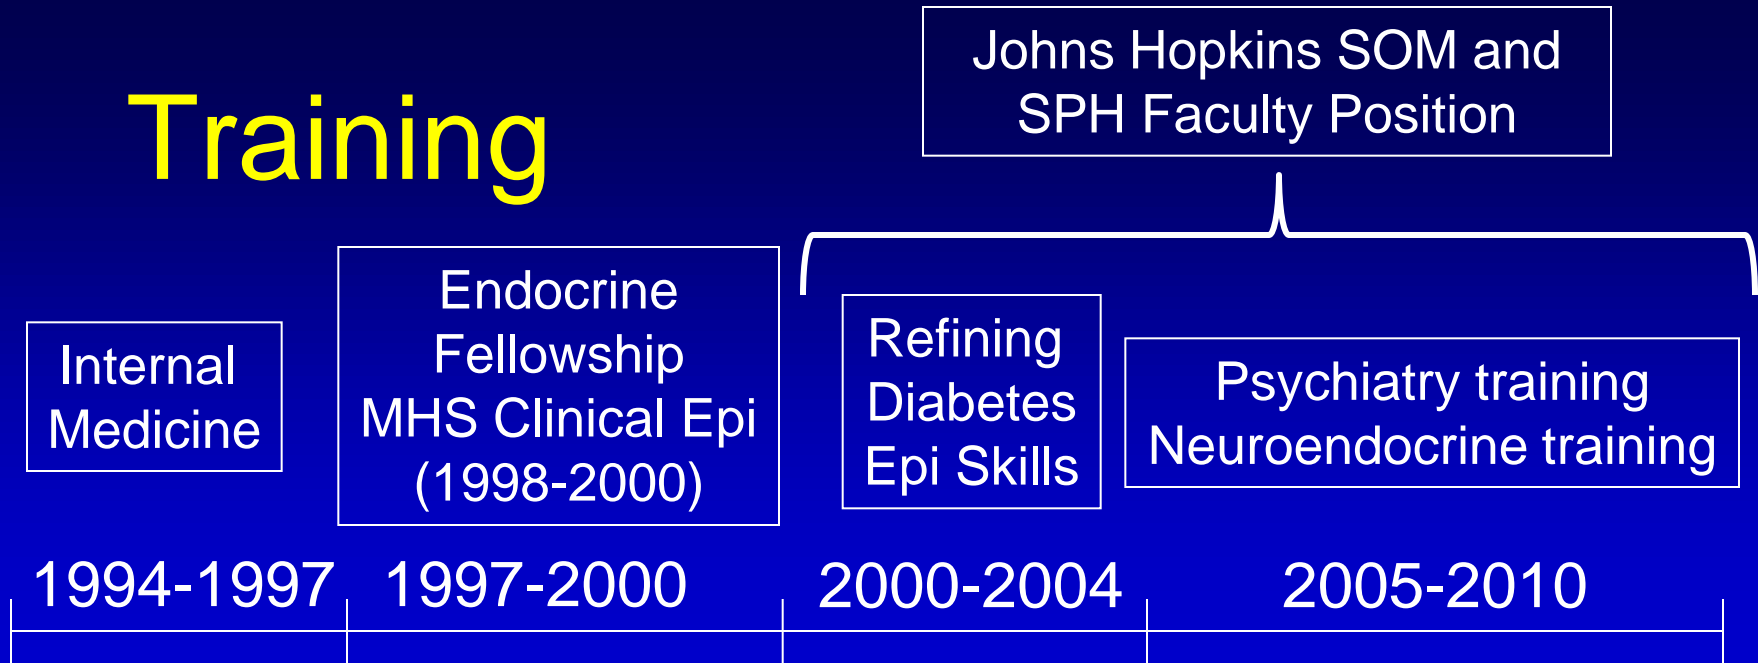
Training

Johns Hopkins SOM and SPH Faculty Position

Internal Medicine

Endocrine Fellowship MHS Clinical Epi (1998-2000)

Refining Diabetes Epi Skills

Psychiatry training Neuroendocrine training

1994-1997

1997-2000

2000-2004

2005-2010